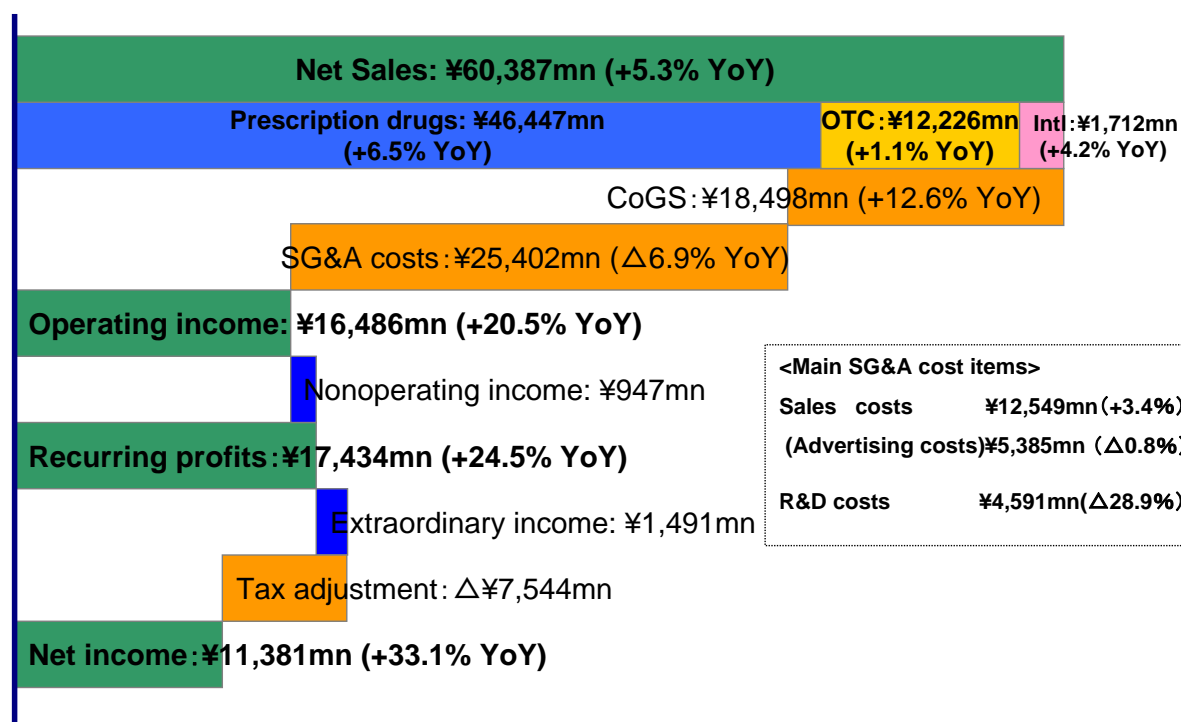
Net Sales: ¥60,387mn (+5.3% YoY)

Prescription drugs: ¥46,447mn (+6.5% YoY)

OTC:¥12,226mn (+1.1% YoY)

Intl:¥1,712mn (+4.2% YoY)

CoGS:¥18,498mn (+12.6% YoY)

SG&A costs:¥25,402mn (△6.9% YoY)

Operating income: ¥16,486mn (+20.5% YoY)

Nonoperating income: ¥947mn

Recurring profits:¥17,434mn (+24.5% YoY)

Extraordinary income: ¥1,491mn

Tax adjustment:△¥7,544mn

Net income:¥11,381mn (+33.1% YoY)

<Main SG&A cost items>
Sales costs ¥12,549mn(+3.4%)
(Advertising costs)¥5,385mn (△0.8%)
R&D costs ¥4,591mn(△28.9%)